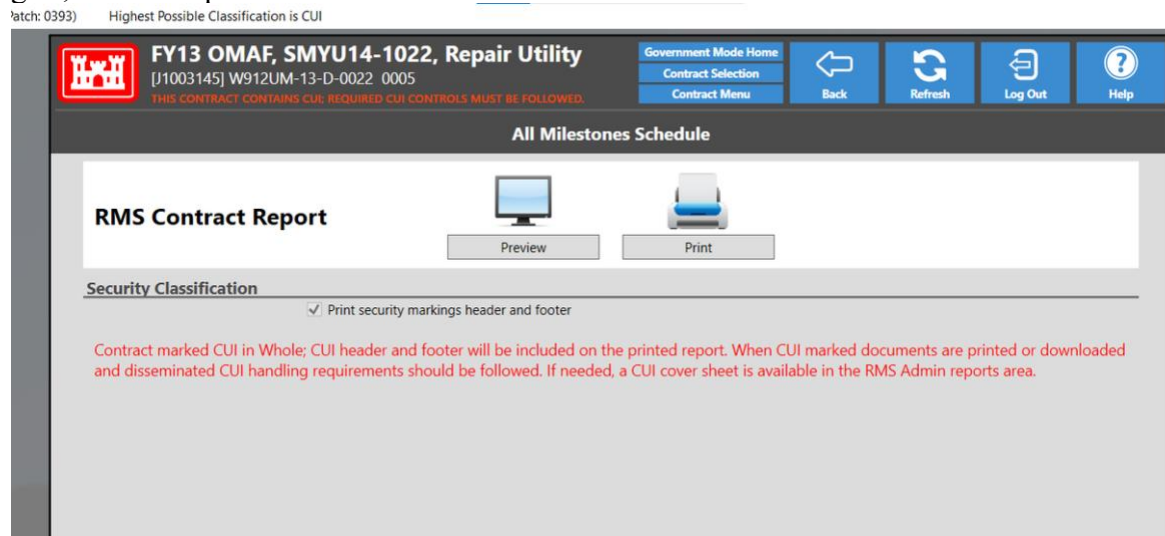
'atch: 0393) Highest Possible Classification is CUI

FY13 OMAF, SMYU14-1022, Repair Utility
[J1003145] W912UM-13-D-0022 0005
THIS CONTRACT CONTAINS CUI; REQUIRED CUI CONTROLS MUST BE FOLLOWED.

Government Mode Home
Contract Selection
Contract Menu

Back
Refresh
Log Out
Help

All Milestones Schedule

RMS Contract Report

Preview
Print

Security Classification

✓ Print security markings header and footer

Contract marked CUI in Whole; CUI header and footer will be included on the printed report. When CUI marked documents are printed or downloaded and disseminated CUI handling requirements should be followed. If needed, a CUI cover sheet is available in the RMS Admin reports area.